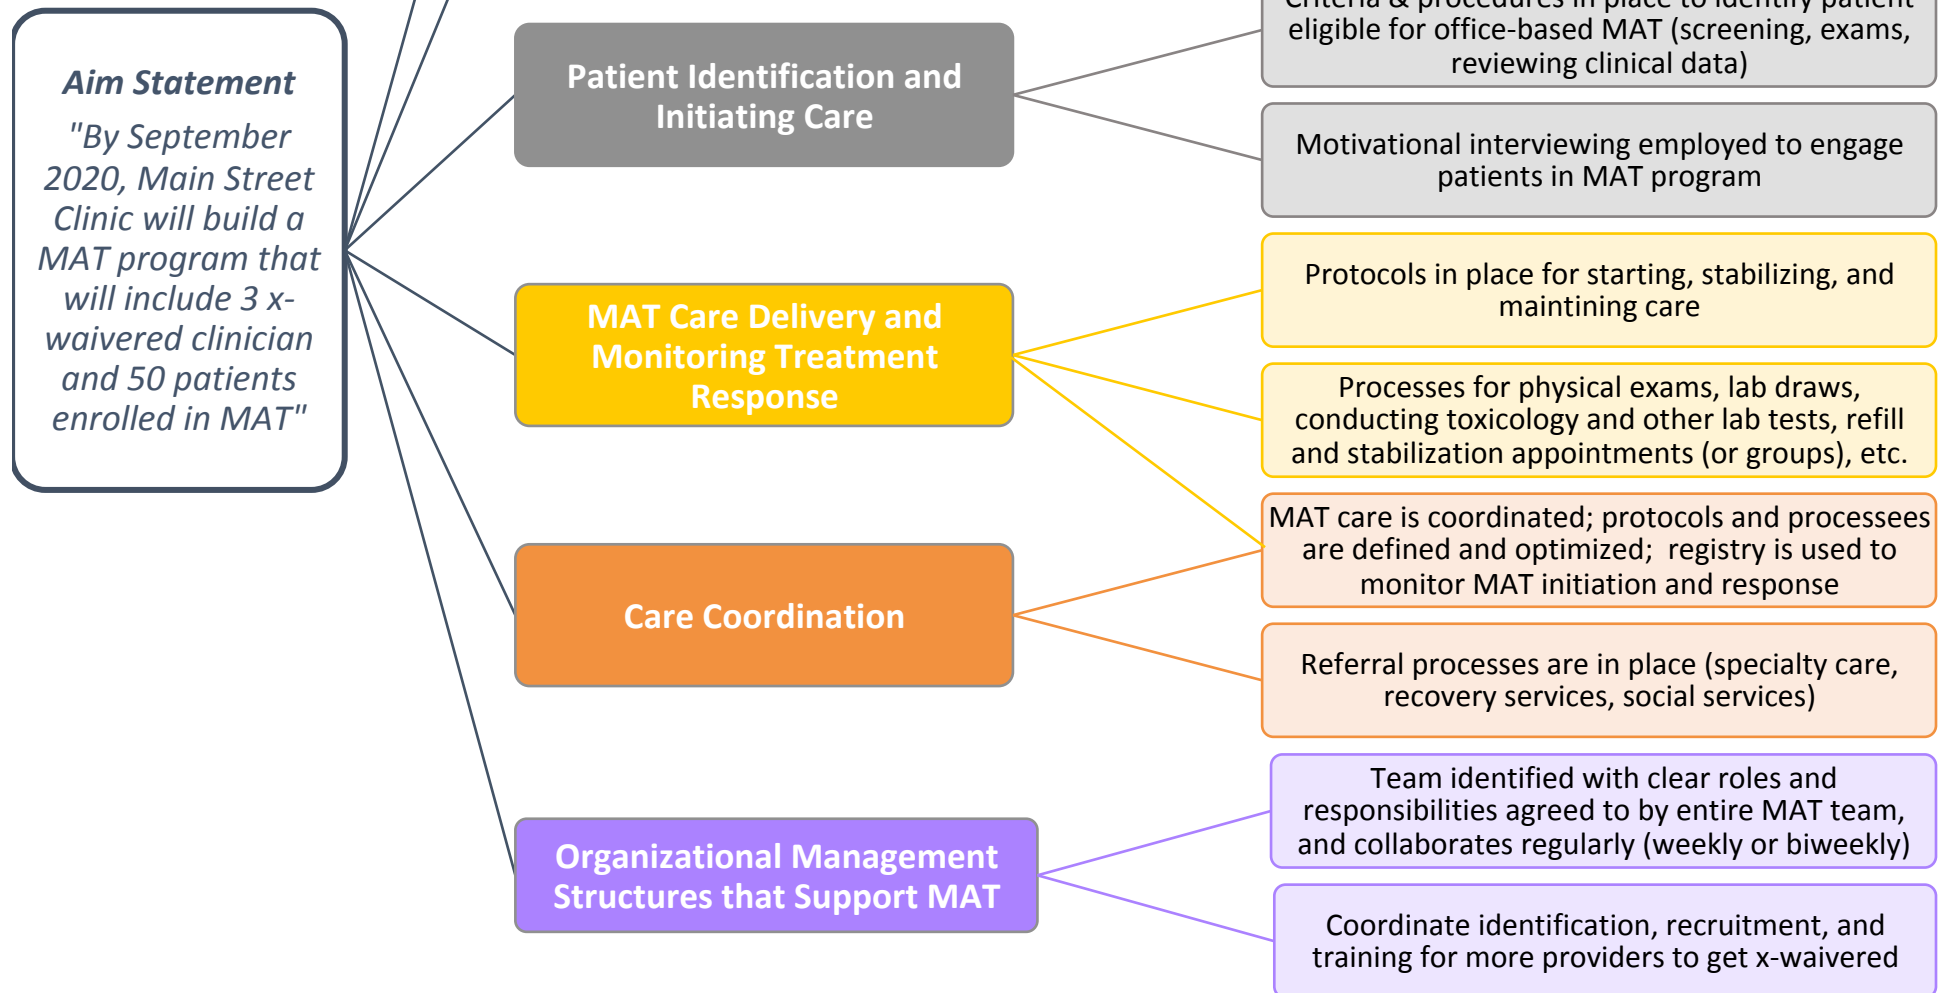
Aim Statement

"By September 2020, Main Street Clinic will build a MAT program that will include 3 x-waivered clinician and 50 patients enrolled in MAT"

Patient Identification and Initiating Care

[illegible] eligible for office-based MAT (screening, exams, reviewing clinical data)

Motivational interviewing employed to engage patients in MAT program

MAT Care Delivery and Monitoring Treatment Response

Protocols in place for starting, stabilizing, and maintining care

Processes for physical exams, lab draws, conducting toxicology and other lab tests, refill and stabilization appointments (or groups), etc.

MAT care is coordinated; protocols and processees are defined and optimized; registry is used to monitor MAT initiation and response

Care Coordination

Referral processes are in place (specialty care, recovery services, social services)

Organizational Management Structures that Support MAT

Team identified with clear roles and responsibilities agreed to by entire MAT team, and collaborates regularly (weekly or biweekly)

Coordinate identification, recruitment, and training for more providers to get x-waivered